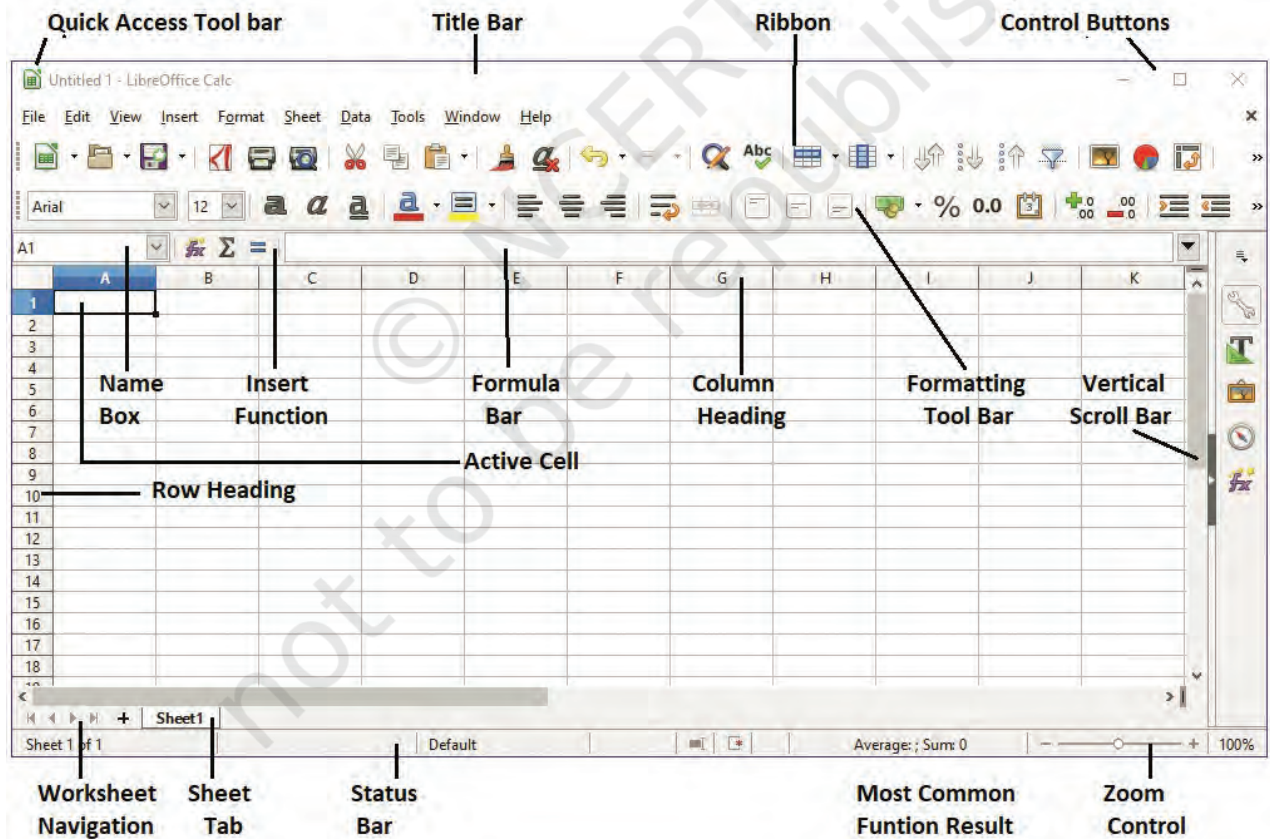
Quick Access Tool bar
Title Bar
Ribbon
Control Buttons

Untitled 1 - LibreOffice Calc

File Edit View Insert Format Sheet Data Tools Window Help

Arial 12

% 0.0

A1

$\Sigma$ =

| | A | B | C | D | E | F | G | H | I | J | K |
|---|---|---|---|---|---|---|---|---|---|---|---|
| 1 | | | | | | | | | | | |
| 2 | | | | | | | | | | | |
| 3 | | | | | | | | | | | |
| 4 | | | | | | | | | | | |
| 5 | | | | | | | | | | | |
| 6 | | | | | | | | | | | |
| 7 | | | | | | | | | | | |
| 8 | | | | | | | | | | | |
| 9 | | | | | | | | | | | |
| 10 | | | | | | | | | | | |
| 11 | | | | | | | | | | | |
| 12 | | | | | | | | | | | |
| 13 | | | | | | | | | | | |
| 14 | | | | | | | | | | | |
| 15 | | | | | | | | | | | |
| 16 | | | | | | | | | | | |
| 17 | | | | | | | | | | | |
| 18 | | | | | | | | | | | |

Name Box
Insert Function
Formula Bar
Column Heading
Formatting Tool Bar
Vertical Scroll Bar
Active Cell
Row Heading

+ Sheet1

Sheet 1 of 1 Default Average: ; Sum: 0 100%

Worksheet Navigation
Sheet Tab
Status Bar
Most Common Funtion Result
Zoom Control

© NCERT not to be republished